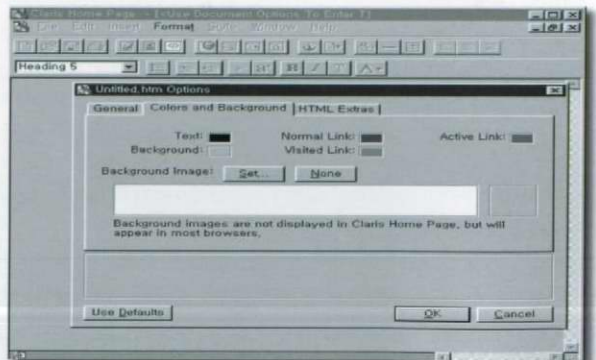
Claris Home Page - [Use Document Options To Enter T]

File Edit Insert Format Style Window Help

Heading 5

Untitled.htm Options

General | Colors and Background | HTML Extras

Text:
Background:
Normal Link:
Visited Link:
Active Link:

Background Image: Set... None

Background images are not displayed in Claris Home Page, but will appear in most browsers.

Use Defaults

OK

Cancel